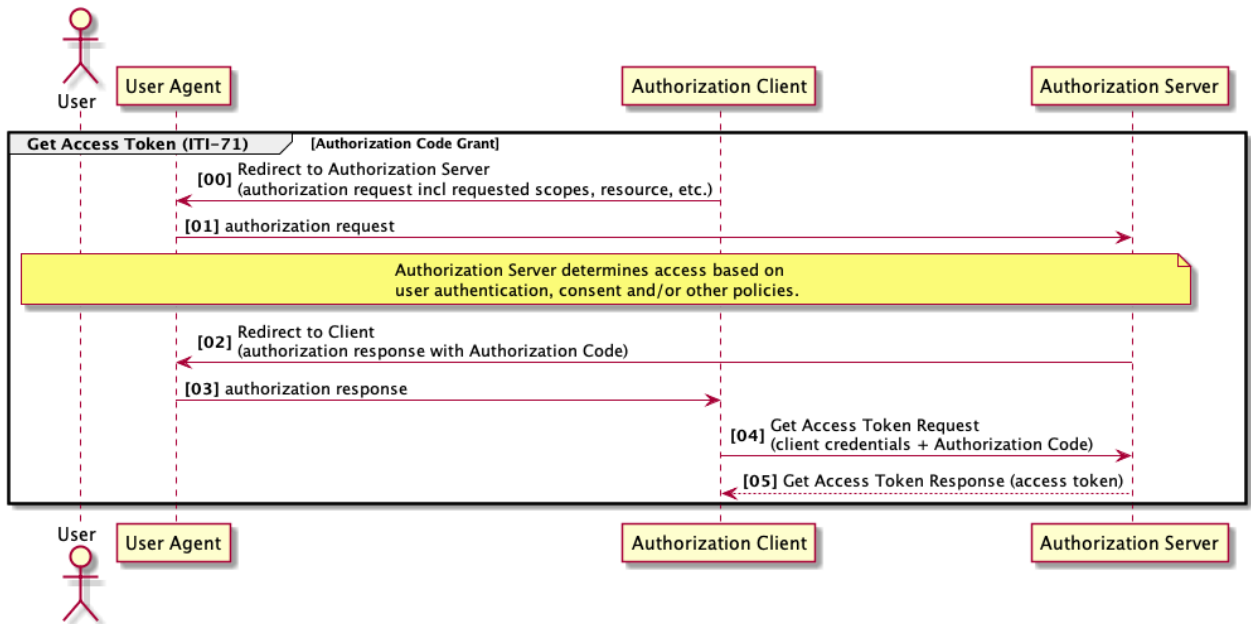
User
User Agent
Authorization Client
Authorization Server

Get Access Token (ITI-71)
[Authorization Code Grant]

[00] Redirect to Authorization Server
(authorization request incl requested scopes, resource, etc.)

[01] authorization request

Authorization Server determines access based on
user authentication, consent and/or other policies.

[02] Redirect to Client
(authorization response with Authorization Code)

[03] authorization response

[04] Get Access Token Request
(client credentials + Authorization Code)

[05] Get Access Token Response (access token)

User
User Agent
Authorization Client
Authorization Server